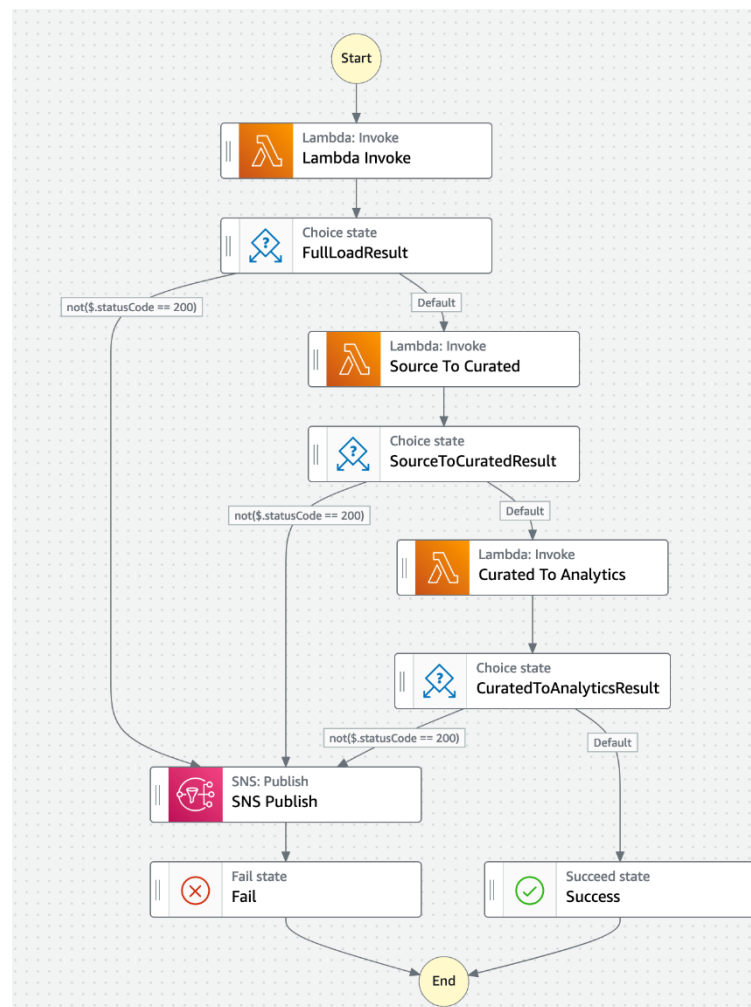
Start

Lambda: Invoke
Lambda Invoke

Choice state
FullLoadResult

not($.statusCode == 200)

Default

Lambda: Invoke
Source To Curated

Choice state
SourceToCuratedResult

not($.statusCode == 200)

Default

Lambda: Invoke
Curated To Analytics

Choice state
CuratedToAnalyticsResult

not($.statusCode == 200)

Default

SNS: Publish
SNS Publish

Fail state
Fail

Succeed state
Success

End